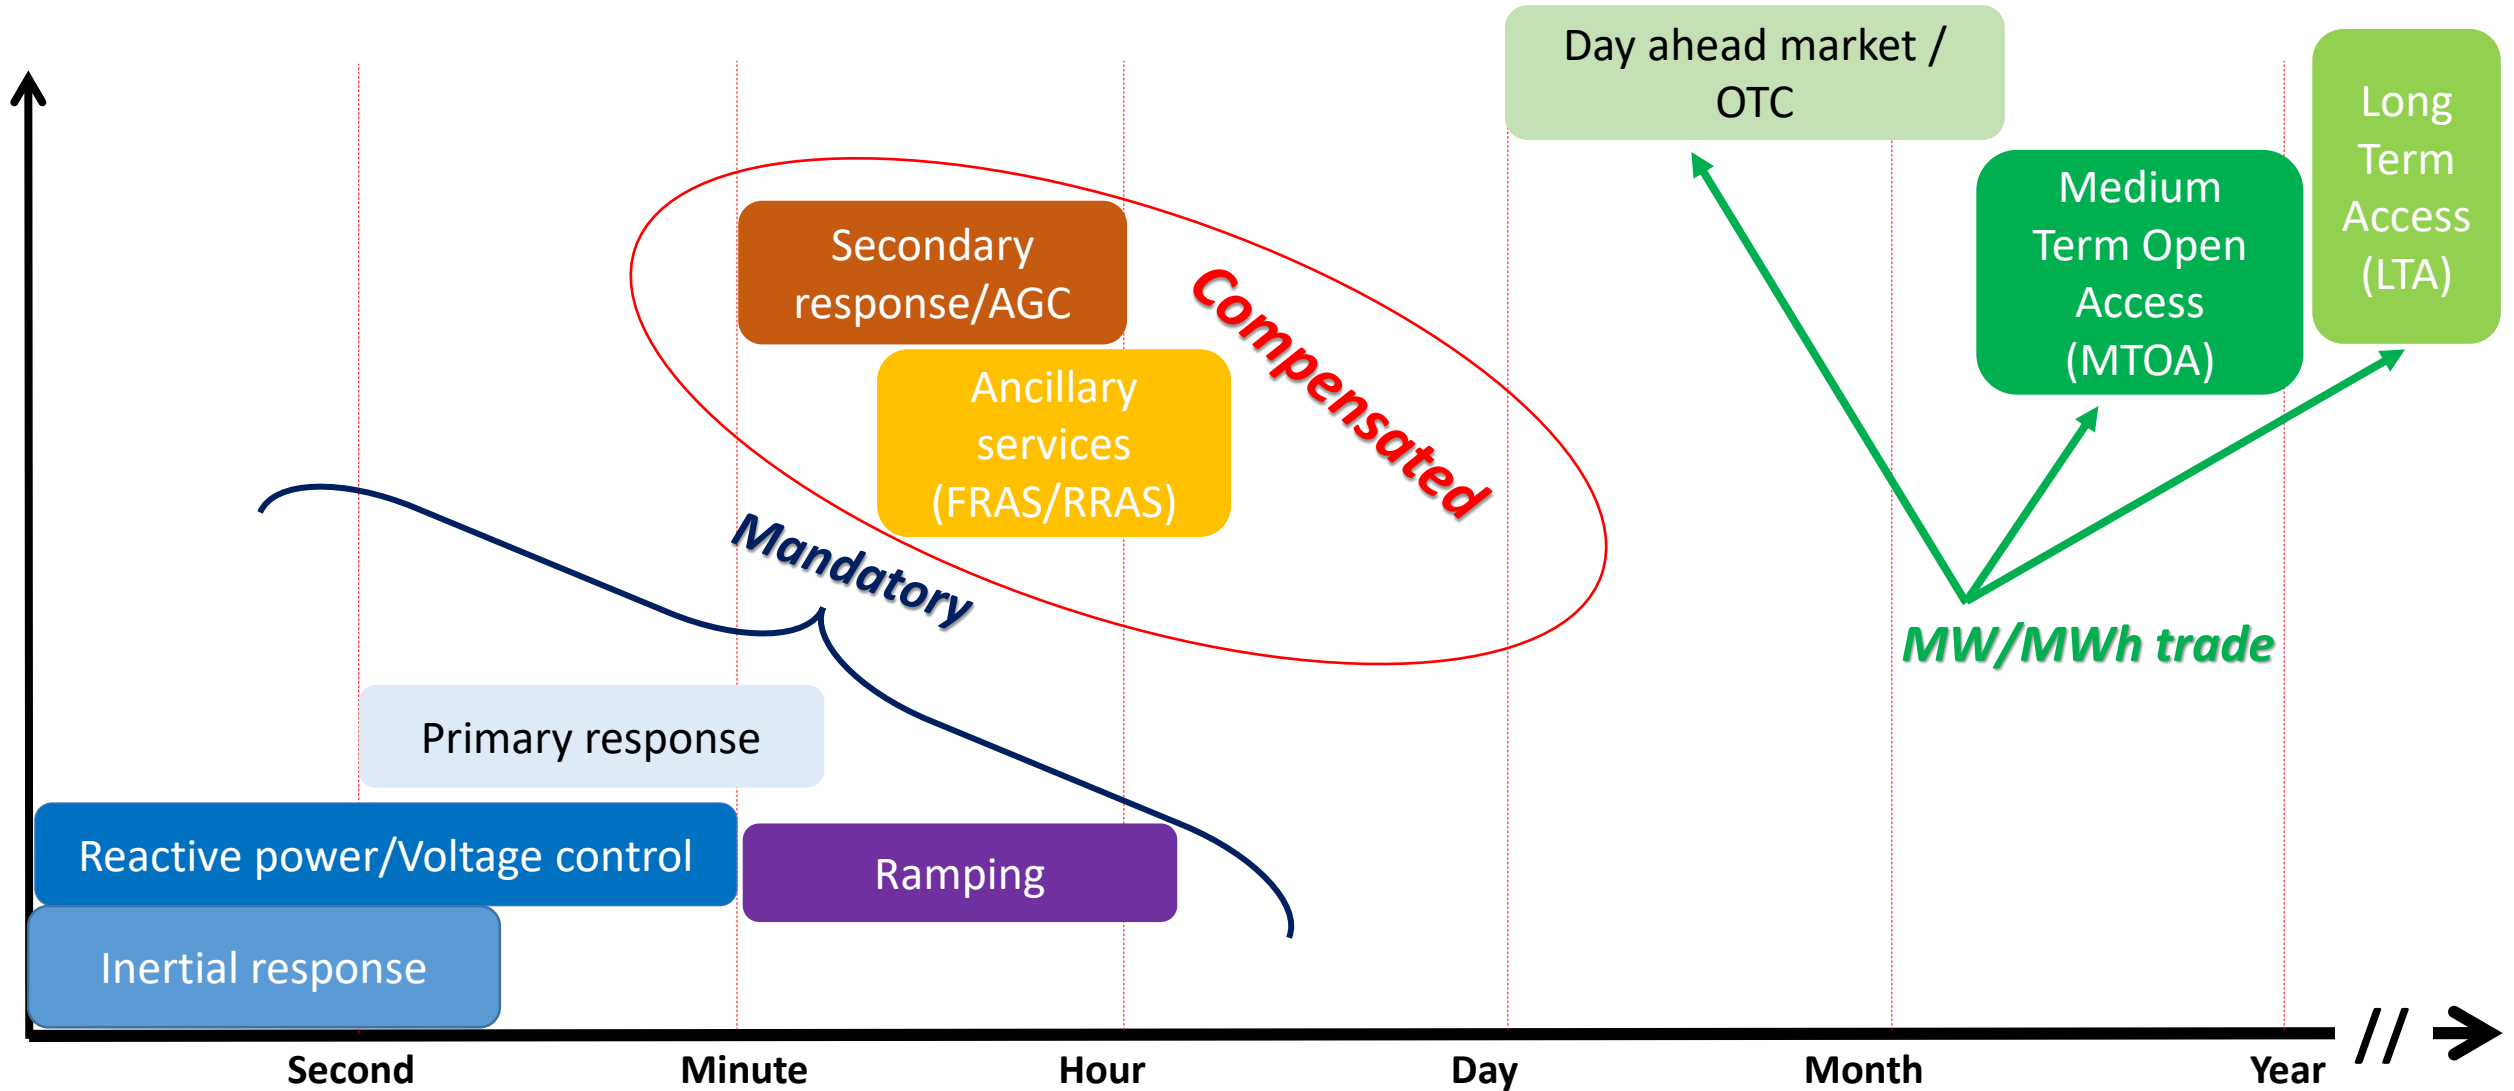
Day ahead market / OTC

Long Term Access (LTA)

Medium Term Open Access (MTOA)

Secondary response/AGC

Compensated

Ancillary services (FRAS/RRAS)

Mandatory

MW/MWh trade

Primary response

Reactive power/Voltage control

Ramping

Inertial response

Second

Minute

Hour

Day

Month

Year

//